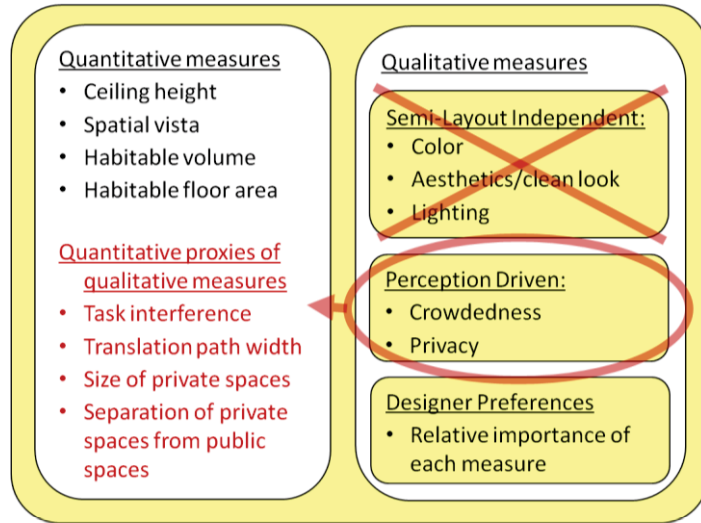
Quantitative measures
- Ceiling height
- Spatial vista
- Habitable volume
- Habitable floor area

Quantitative proxies of qualitative measures
- Task interference
- Translation path width
- Size of private spaces
- Separation of private spaces from public spaces

Qualitative measures

Semi-Layout Independent:
- Color
- Aesthetics/clean look
- Lighting

Perception Driven:
- Crowdedness
- Privacy

Designer Preferences
- Relative importance of each measure